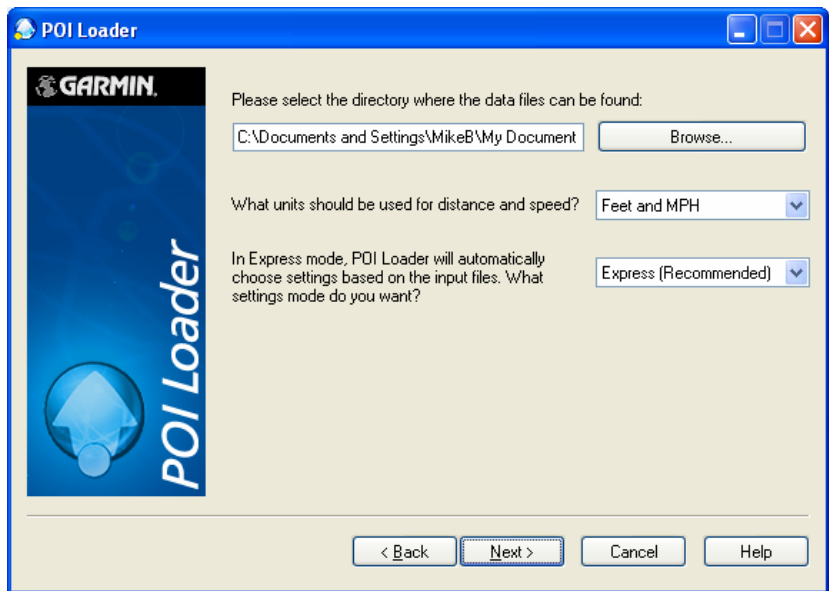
POI Loader

GARMIN.

POI Loader

Please select the directory where the data files can be found:

C:\Documents and Settings\MikeB\My Document

Browse...

What units should be used for distance and speed?

Feet and MPH

In Express mode, POI Loader will automatically choose settings based on the input files. What settings mode do you want?

Express (Recommended)

< Back

Next >

Cancel

Help